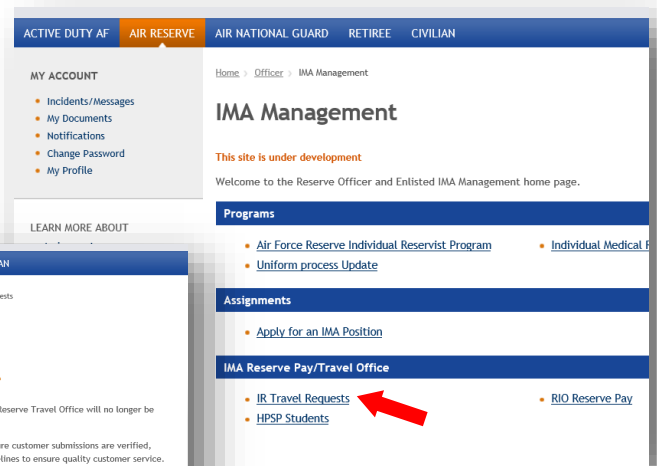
ACTIVE DUTY AF AIR RESERVE AIR NATIONAL GUARD RETIREE CIVILIAN

MY ACCOUNT

Incidents/Messages
My Documents
Notifications
Change Password
My Profile

LEARN MORE ABOUT

Home > Officer > IMA Management

IMA Management

This site is under development

Welcome to the Reserve Officer and Enlisted IMA Management home page.

Programs

Air Force Reserve Individual Reservist Program
Individual Medical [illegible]
Uniform process Update

Assignments

Apply for an IMA Position

IMA Reserve Pay/Travel Office

IR Travel Requests
RIO Reserve Pay
HPSP Students

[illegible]AN

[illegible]ests

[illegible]eserve Travel Office will no longer be

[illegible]re customer submissions are verified,
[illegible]lines to ensure quality customer service.